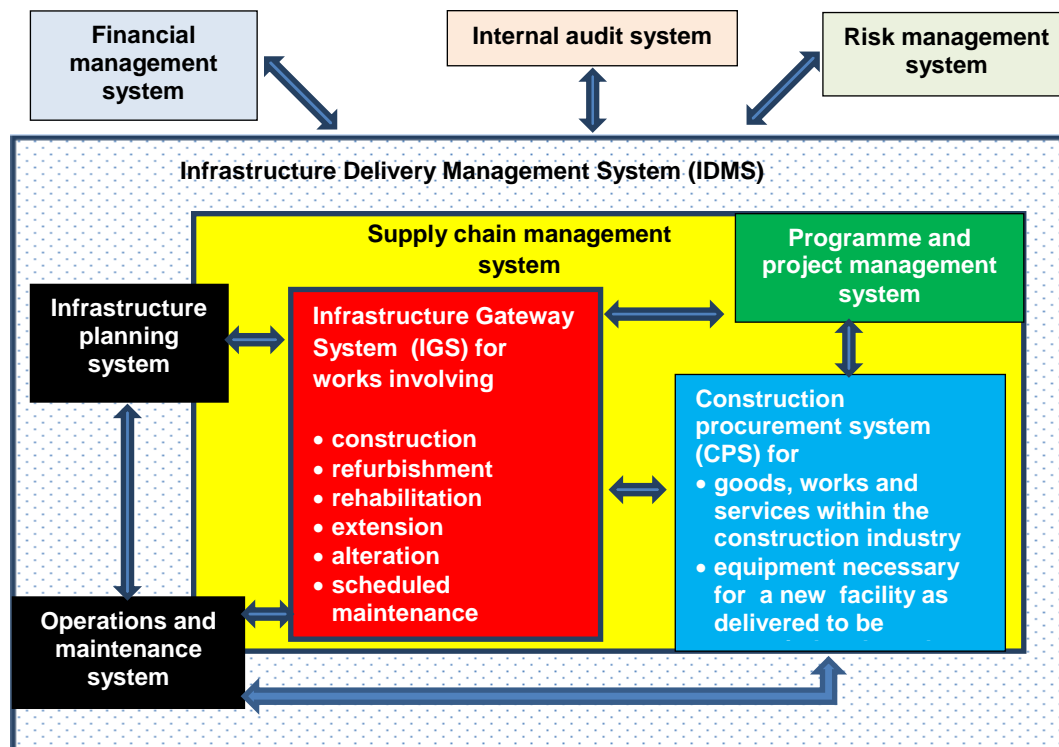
Financial management system

Internal audit system

Risk management system

Infrastructure Delivery Management System (IDMS)

Supply chain management system

Programme and project management system

Infrastructure planning system

Infrastructure Gateway System (IGS) for works involving

- construction
- refurbishment
- rehabilitation
- extension
- alteration
- scheduled maintenance

Construction procurement system (CPS) for

- goods, works and services within the construction industry
- equipment necessary for a new facility as delivered to be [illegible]

Operations and maintenance system